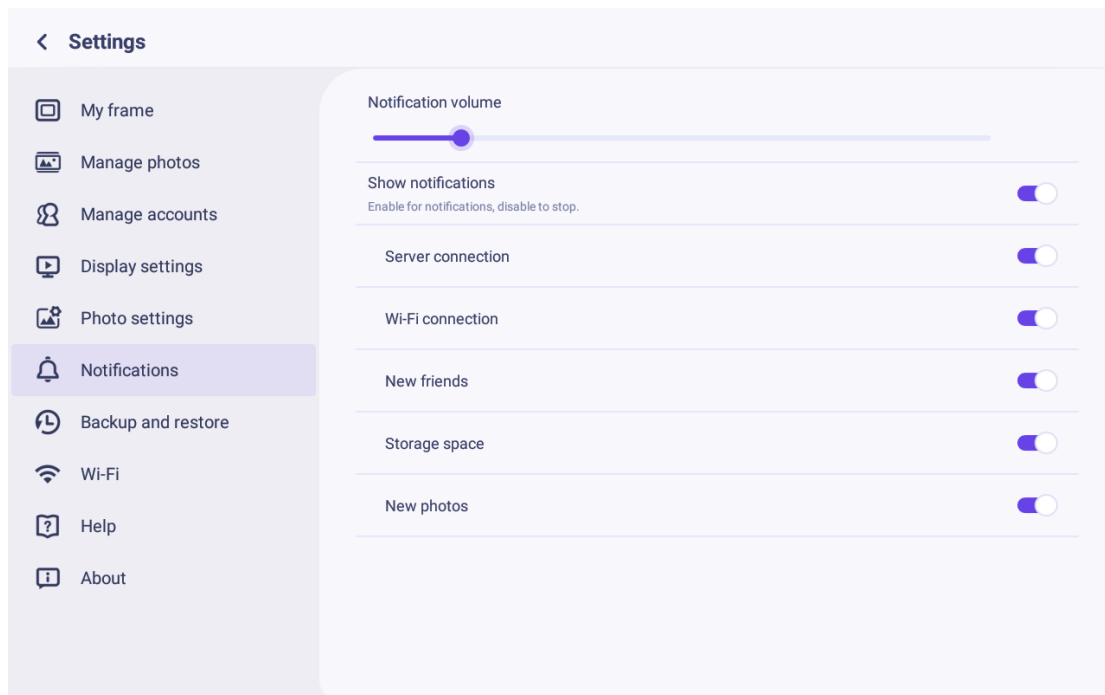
Settings

My frame
Manage photos
Manage accounts
Display settings
Photo settings
Notifications
Backup and restore
Wi-Fi
Help
About

Notification volume

Show notifications
Enable for notifications, disable to stop.

Server connection

Wi-Fi connection

New friends

Storage space

New photos